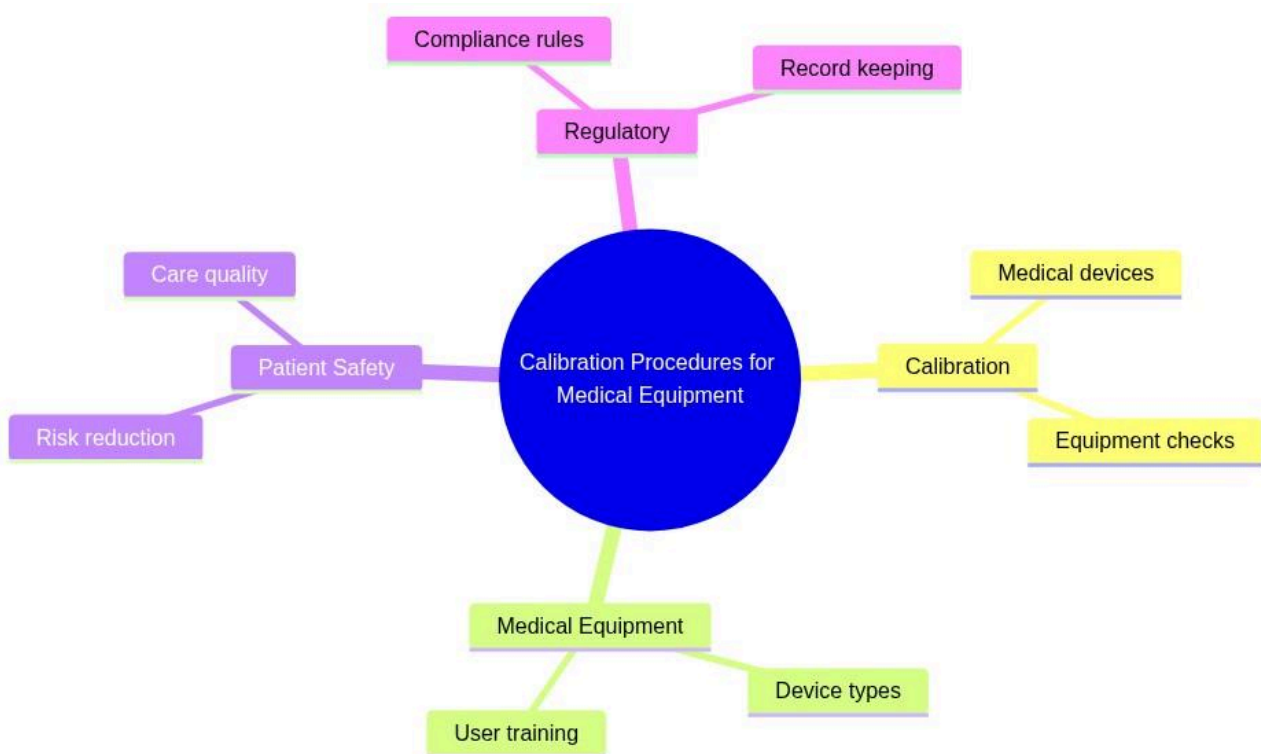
Compliance rules

Record keeping

Regulatory

Care quality

Patient Safety

Risk reduction

Calibration Procedures for Medical Equipment

Medical devices

Calibration

Equipment checks

Medical Equipment

Device types

User training